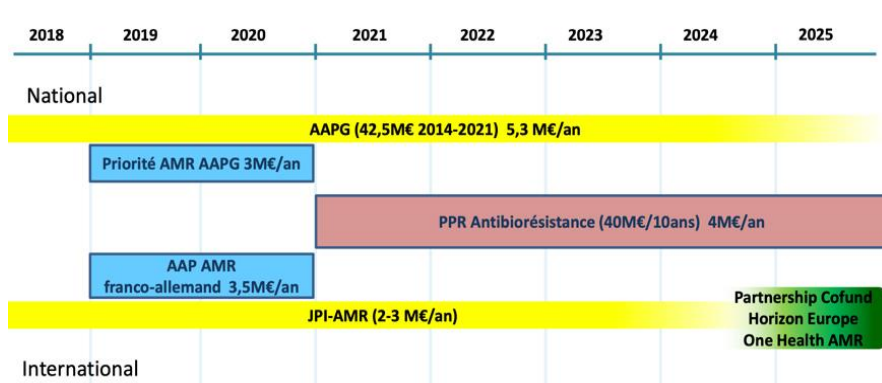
| 2018 | 2019 | 2020 | 2021 | 2022 | 2023 | 2024 | 2025 |
|---|---|---|---|---|---|---|---|

National

AAPG (42,5M€ 2014-2021) 5,3 M€/an

Priorité AMR AAPG 3M€/an

PPR Antibiorésistance (40M€/10ans) 4M€/an

AAP AMR franco-allemand 3,5M€/an

JPI-AMR (2-3 M€/an)

Partnership Cofund Horizon Europe One Health AMR

International